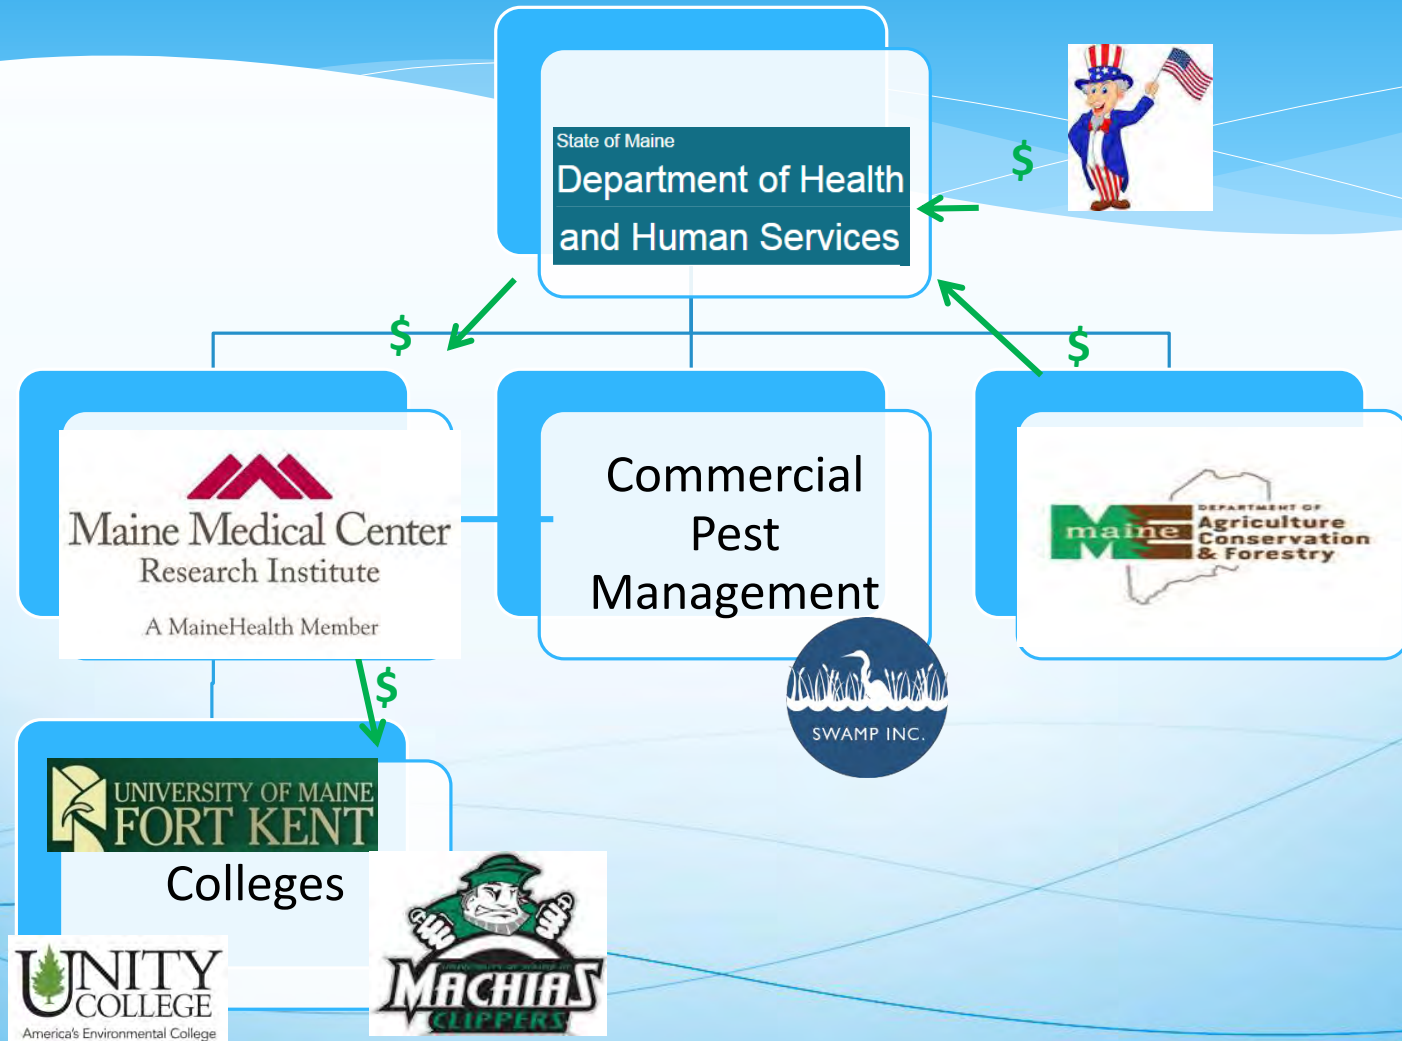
State of Maine
Department of Health and Human Services

$

$

$

Maine Medical Center
Research Institute
A MaineHealth Member

Commercial Pest Management

SWAMP INC.

maine
DEPARTMENT OF
Agriculture
Conservation
& Forestry

$

UNIVERSITY OF MAINE
FORT KENT

Colleges

UNITY COLLEGE
America's Environmental College

UNIVERSITY OF MAINE AT
MACHIAS
CLIPPERS